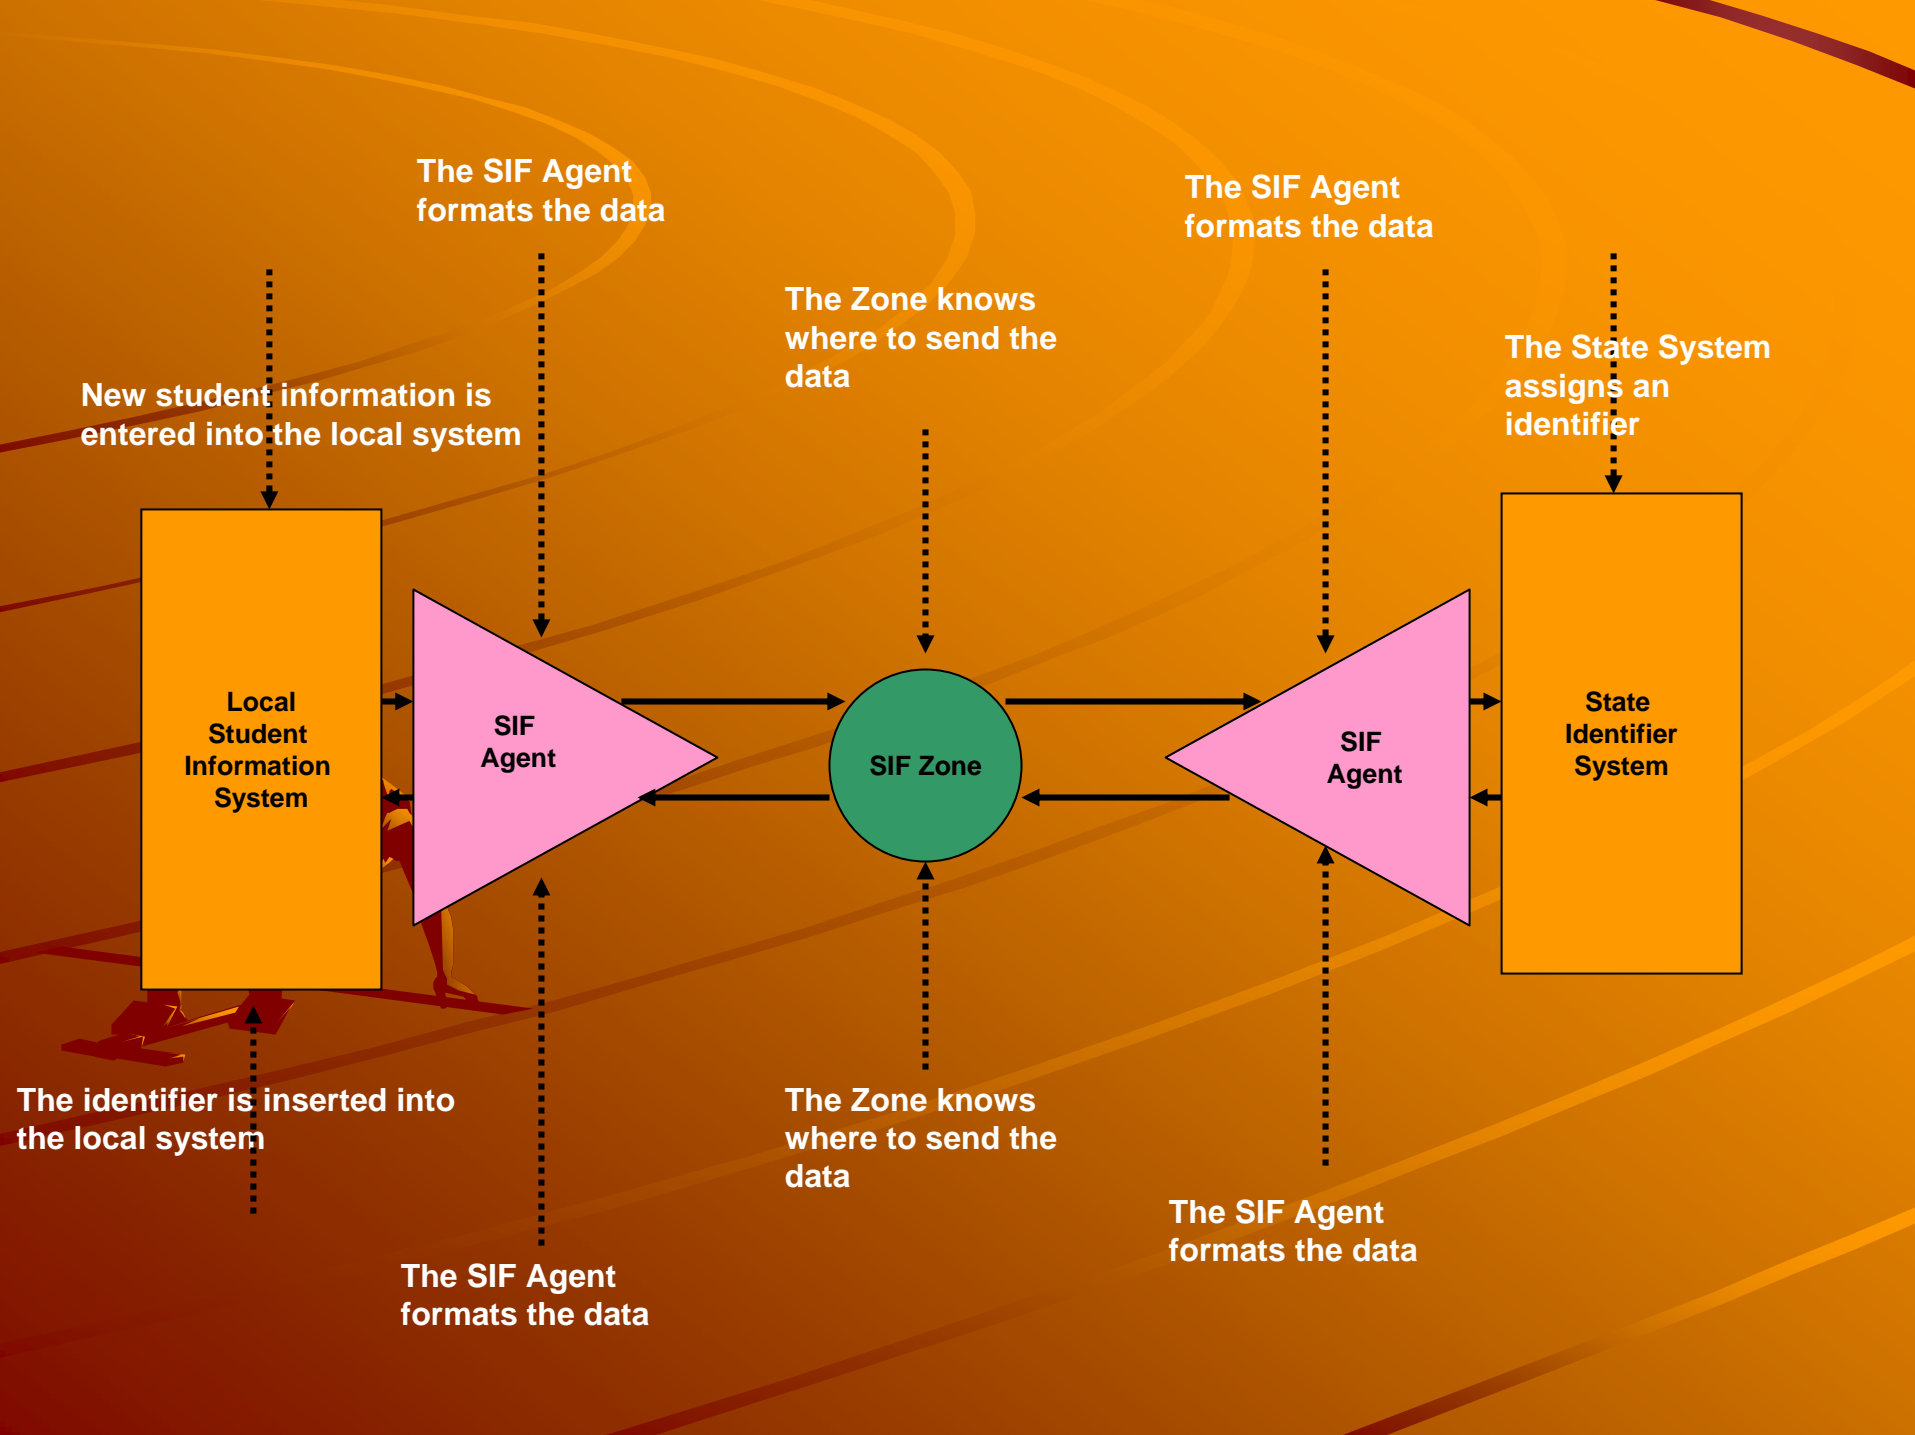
The SIF Agent formats the data

The SIF Agent formats the data

The Zone knows where to send the data

New student information is entered into the local system

The State System assigns an identifier

Local Student Information System

SIF Agent

SIF Zone

SIF Agent

State Identifier System

The identifier is inserted into the local system

The Zone knows where to send the data

The SIF Agent formats the data

The SIF Agent formats the data